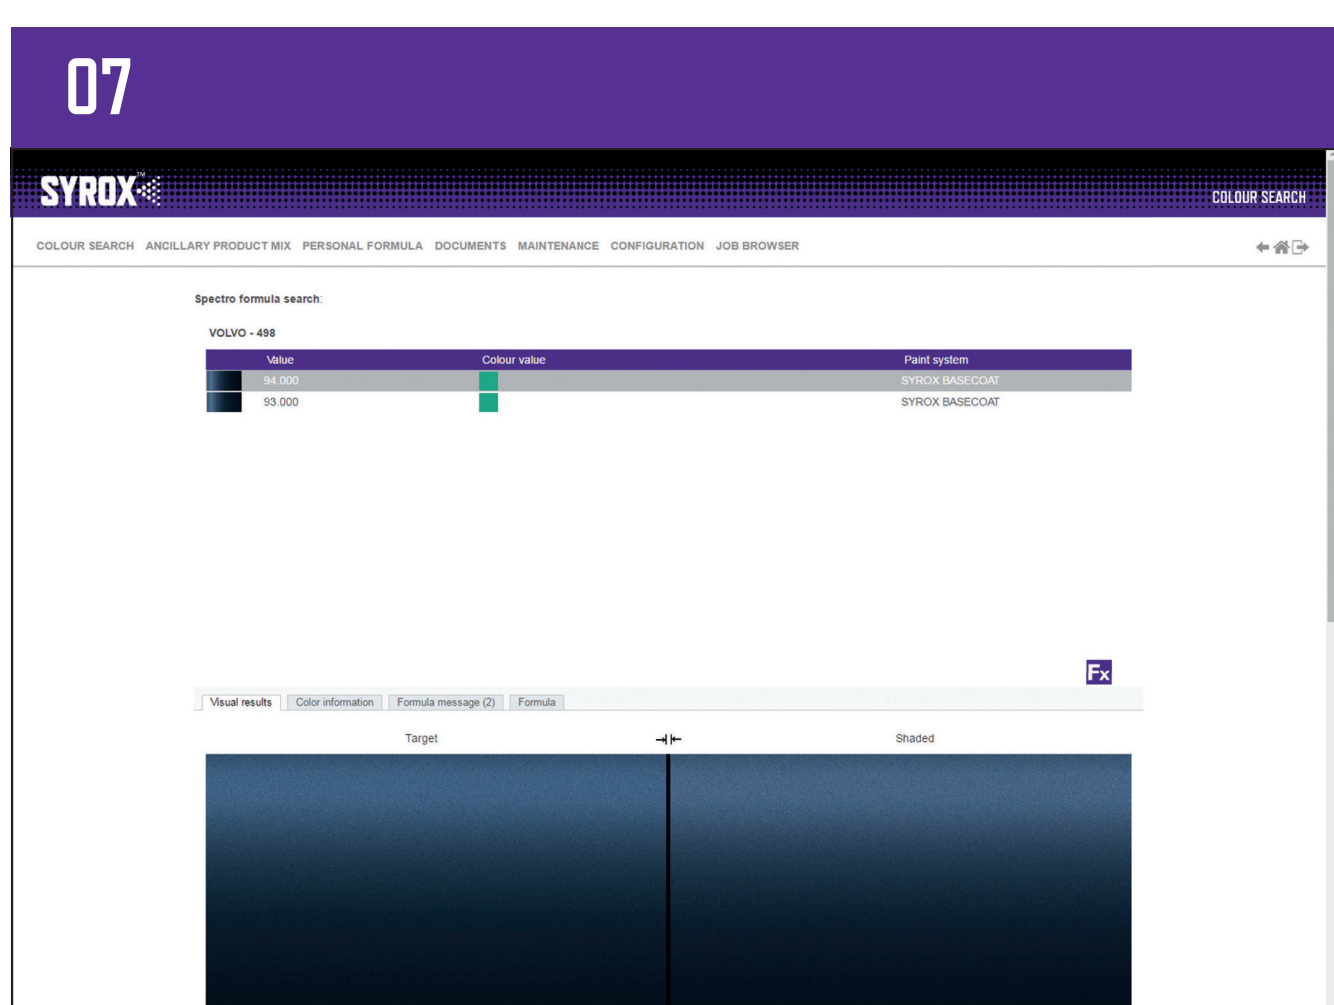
07

SYROX™

COLOUR SEARCH

COLOUR SEARCH ANCILLARY PRODUCT MIX PERSONAL FORMULA DOCUMENTS MAINTENANCE CONFIGURATION JOB BROWSER

Spectro formula search:

VOLVO - 498

| | Value | Colour value | Paint system |
|---|---|---|---|
| | 94.000 | | SYROX BASECOAT |
| | 93.000 | | SYROX BASECOAT |

Fx

Visual results | Color information | Formula message (2) | Formula

Target

Shaded